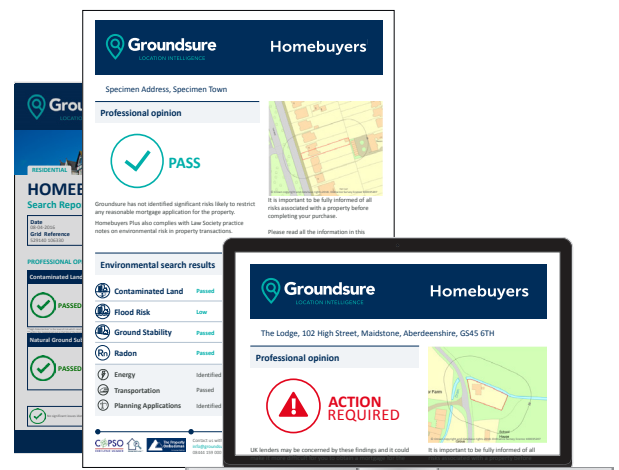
Groundsure
LOCATION INTELLIGENCE
RESIDENTIAL
HOMEB
Search Repo
Date
Grid Reference
PROFESSIONAL OP
Contaminated Land
PASSED
Natural Ground Sub
PASSED

Groundsure
LOCATION INTELLIGENCE
Homebuyers
Specimen Address, Specimen Town
Professional opinion
PASS
Groundsure has not identified significant risks likely to restrict any reasonable mortgage application for the property.
Homebuyers Plus also complies with Law Society practice notes on environmental risk in property transactions.
It is important to be fully informed of all risks associated with a property before completing your purchase.
Please read all the information in this
Environmental search results
Contaminated Land Passed
Flood Risk Low
Ground Stability Passed
Radon Passed
Energy Identified
Transportation Passed
Planning Applications Identified
CoPSO
The Property Ombudsman
Contact us with
info@groundsu
08444 159 000

Groundsure
LOCATION INTELLIGENCE
Homebuyers
The Lodge, 102 High Street, Maidstone, Aberdeenshire, GS45 6TH
Professional opinion
ACTION REQUIRED
UK lenders may be concerned by these findings and it could
It is important to be fully informed of all